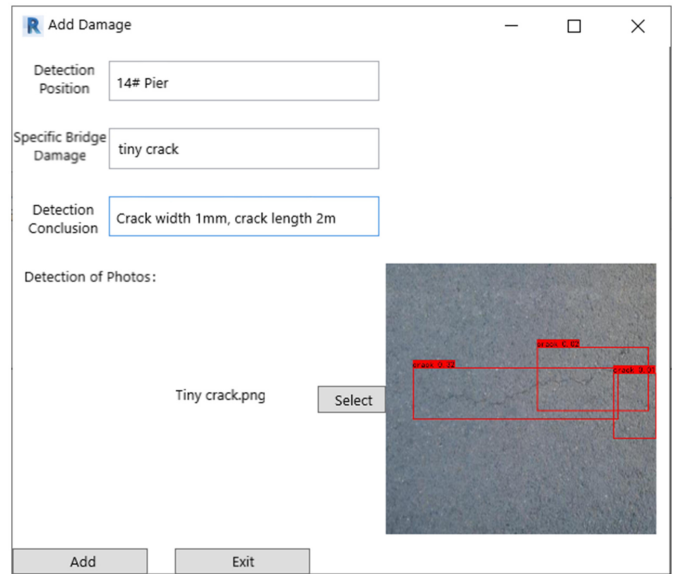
R Add Damage

Detection Position
14# Pier

Specific Bridge Damage
tiny crack

Detection Conclusion
Crack width 1mm, crack length 2m

Detection of Photos:

Tiny crack.png

Select

crack 0.82
crack 0.62
crack 0.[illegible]

Add
Exit